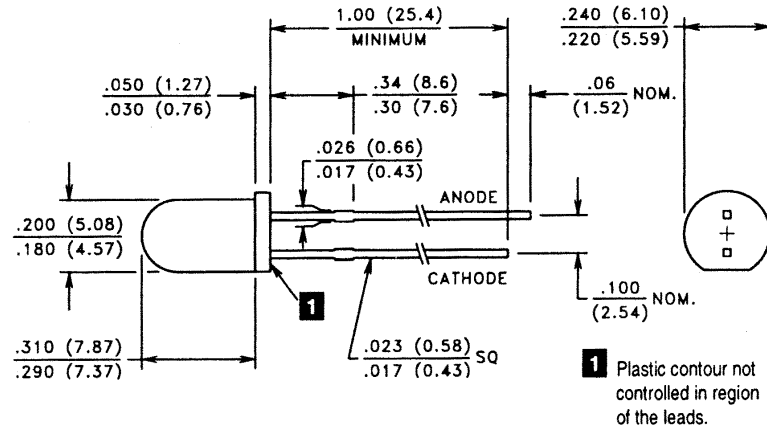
1.00 (25.4)
MINIMUM

.240 (6.10)
.220 (5.59)

.050 (1.27)
.030 (0.76)

.34 (8.6)
.30 (7.6)

.06
(1.52) NOM.

.026 (0.66)
.017 (0.43)

ANODE

.200 (5.08)
.180 (4.57)

CATHODE

1

.100
(2.54) NOM.

.310 (7.87)
.290 (7.37)

.023 (0.58)
.017 (0.43) SQ

1 Plastic contour not controlled in region of the leads.